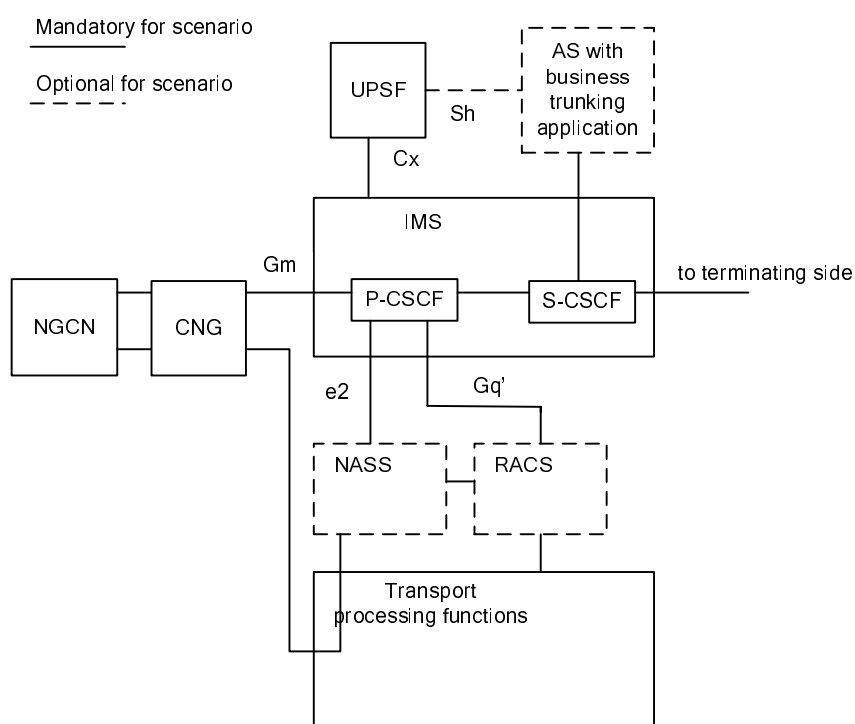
Mandatory for scenario

Optional for scenario

UPSF

Sh

AS with business trunking application

Cx

IMS

Gm

NGCN

CNG

P-CSCF

S-CSCF

to terminating side

e2

Gq'

NASS

RACS

Transport processing functions